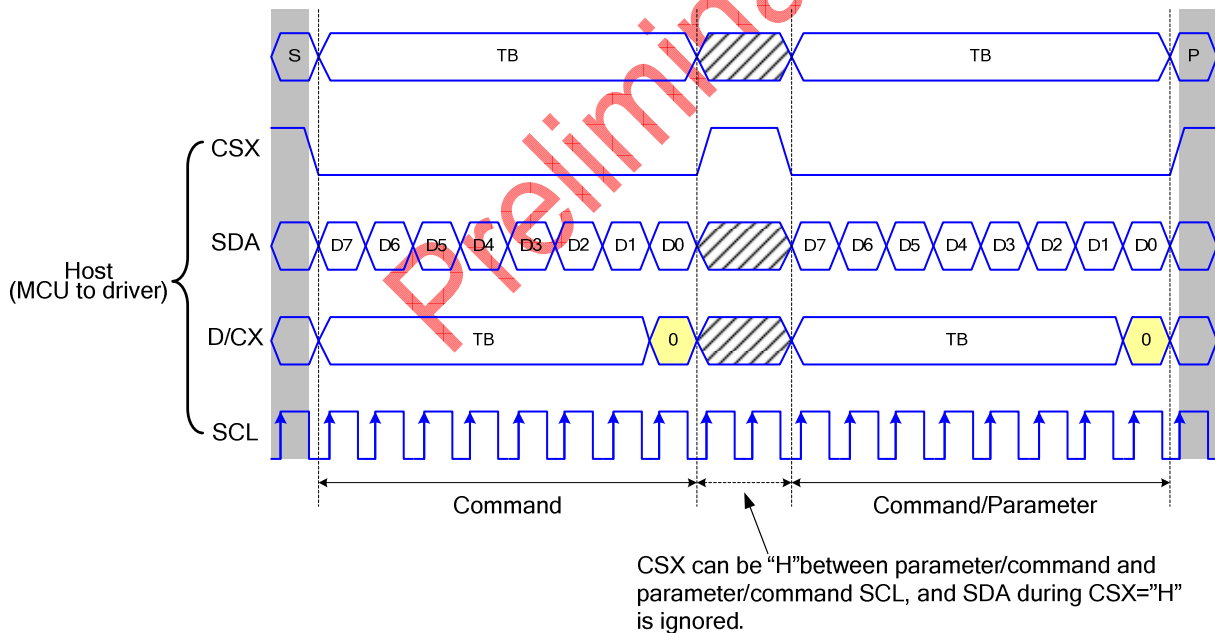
S TB TB P

Preliminary

CSX

SDA D7 D6 D5 D4 D3 D2 D1 D0 D7 D6 D5 D4 D3 D2 D1 D0

Host
(MCU to driver)

D/CX TB 0 TB 0

SCL

Command

Command/Parameter

CSX can be "H"between parameter/command and parameter/command SCL, and SDA during CSX="H" is ignored.